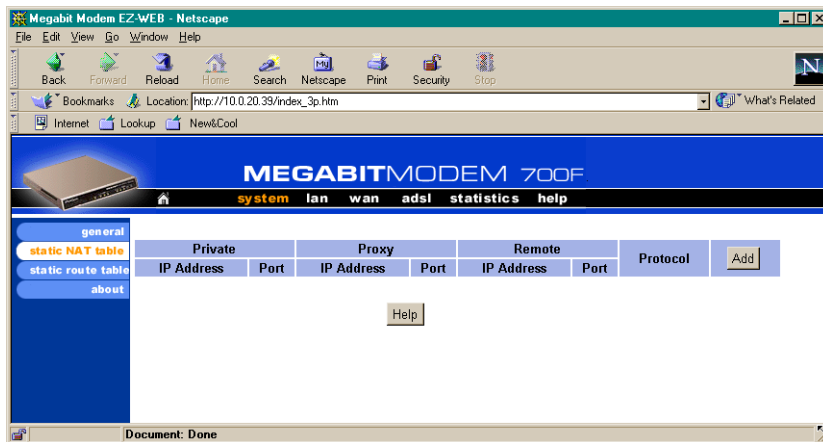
Megabit Modem EZ-WEB - Netscape

File Edit View Go Window Help

Back Forward Reload Home Search Netscape Print Security Stop

Bookmarks Location: http://10.0.20.39/index_3p.htm What's Related

Internet Lookup New&Cool

MEGABITMODEM 700F

system lan wan adsl statistics help

general
static NAT table
static route table
about

| Private | | Proxy | | Remote | | Protocol | Add |
|---|---|---|---|---|---|---|---|
| IP Address | Port | IP Address | Port | IP Address | Port | | |

Help

Document: Done